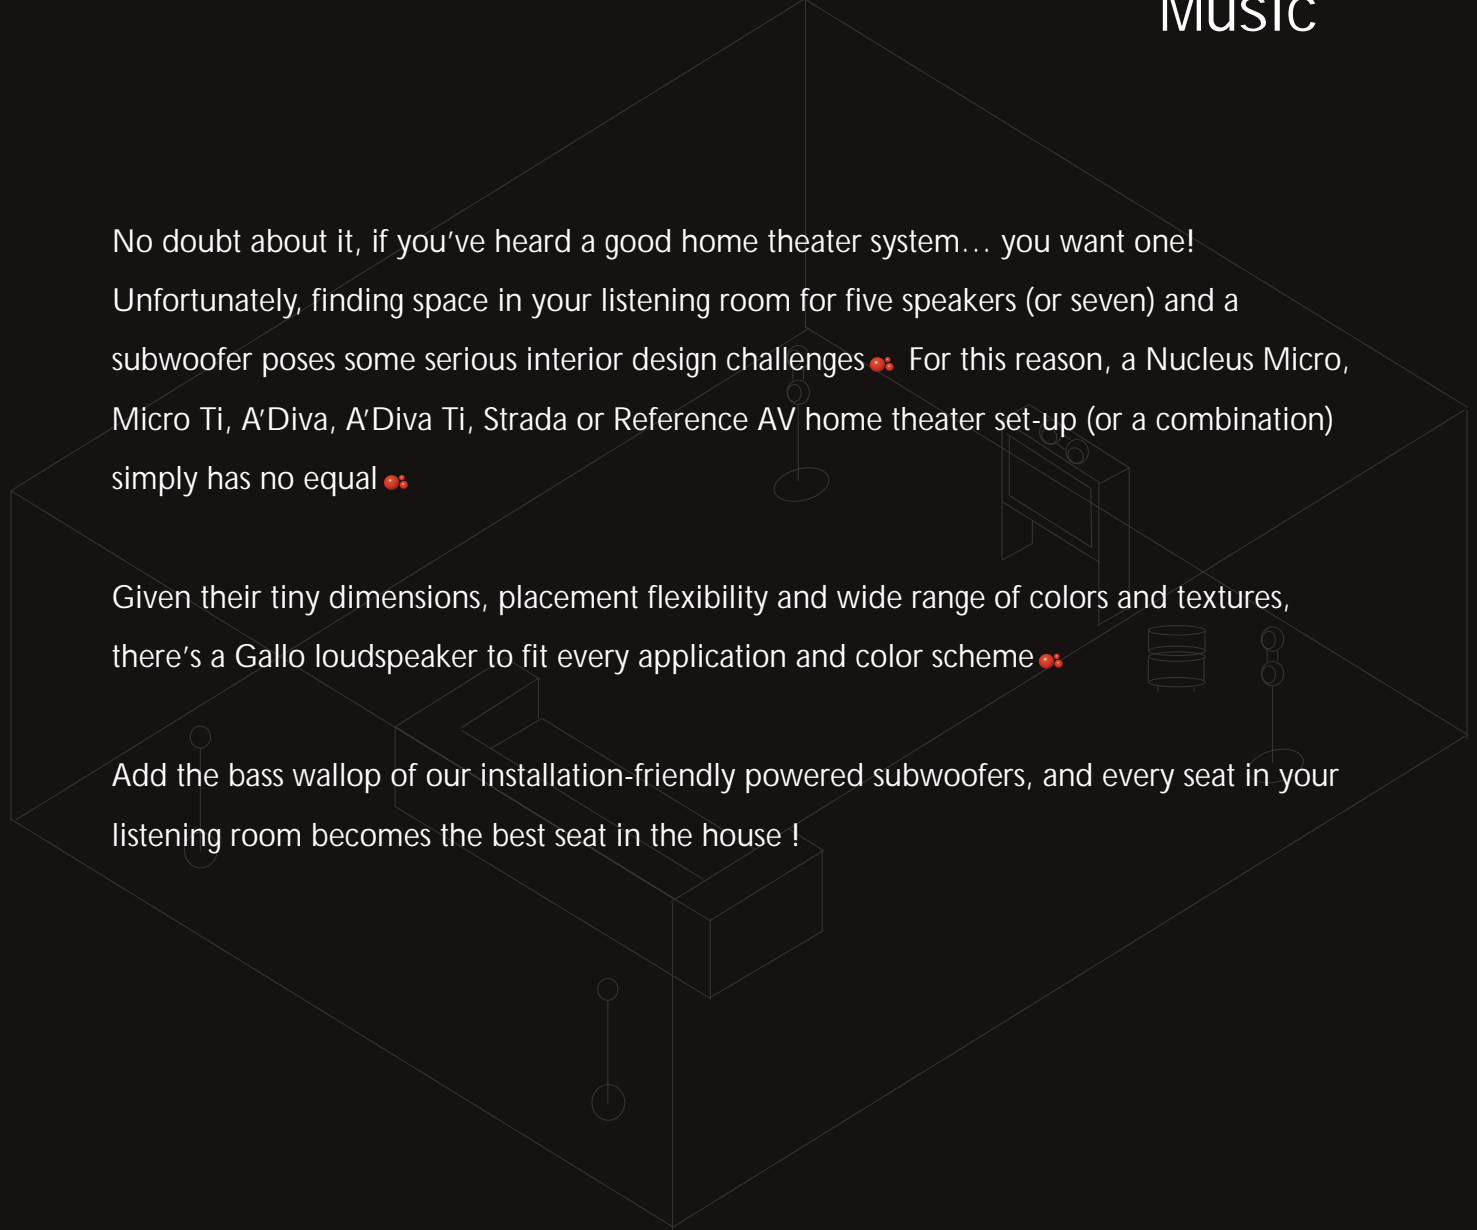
Music

No doubt about it, if you've heard a good home theater system… you want one! Unfortunately, finding space in your listening room for five speakers (or seven) and a subwoofer poses some serious interior design challenges For this reason, a Nucleus Micro, Micro Ti, A'Diva, A'Diva Ti, Strada or Reference AV home theater set-up (or a combination) simply has no equal

Given their tiny dimensions, placement flexibility and wide range of colors and textures, there's a Gallo loudspeaker to fit every application and color scheme

Add the bass wallop of our installation-friendly powered subwoofers, and every seat in your listening room becomes the best seat in the house !